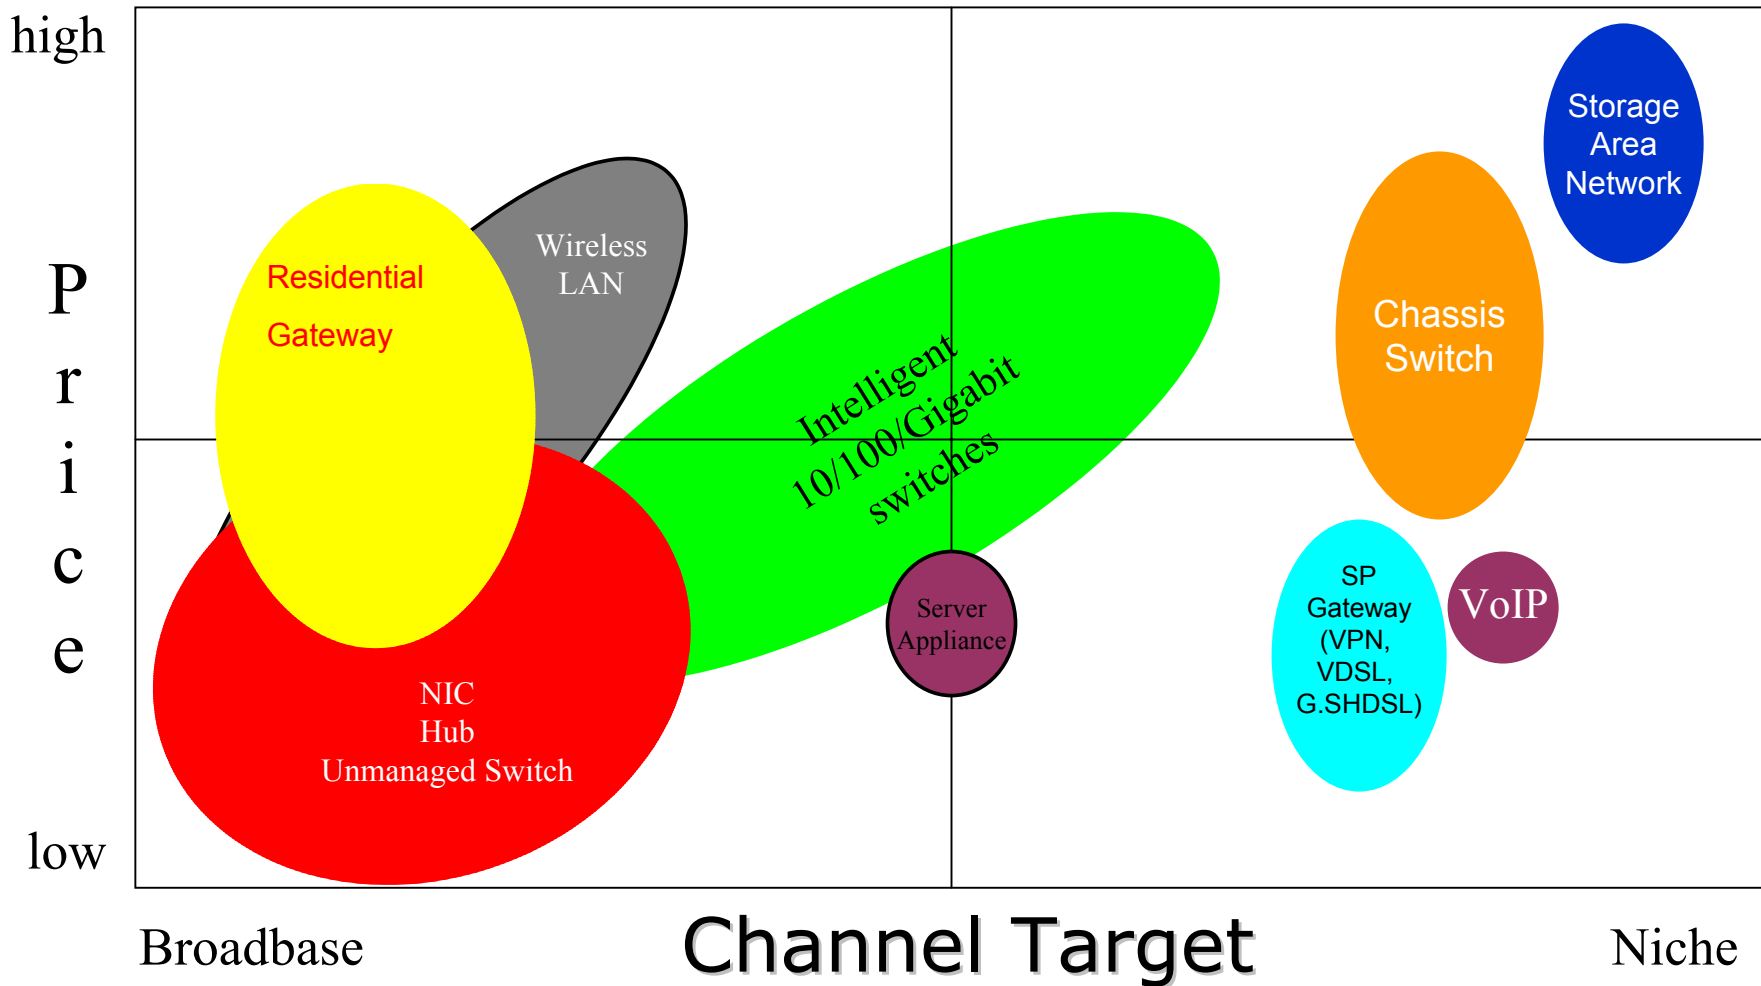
high

Price

low

Residential Gateway

Wireless LAN

Intelligent 10/100/Gigabit switches

Storage Area Network

Chassis Switch

Server Appliance

SP Gateway (VPN, VDSL, G.SHDSL)

VoIP

NIC
Hub
Unmanaged Switch

Broadbase

Channel Target

Niche